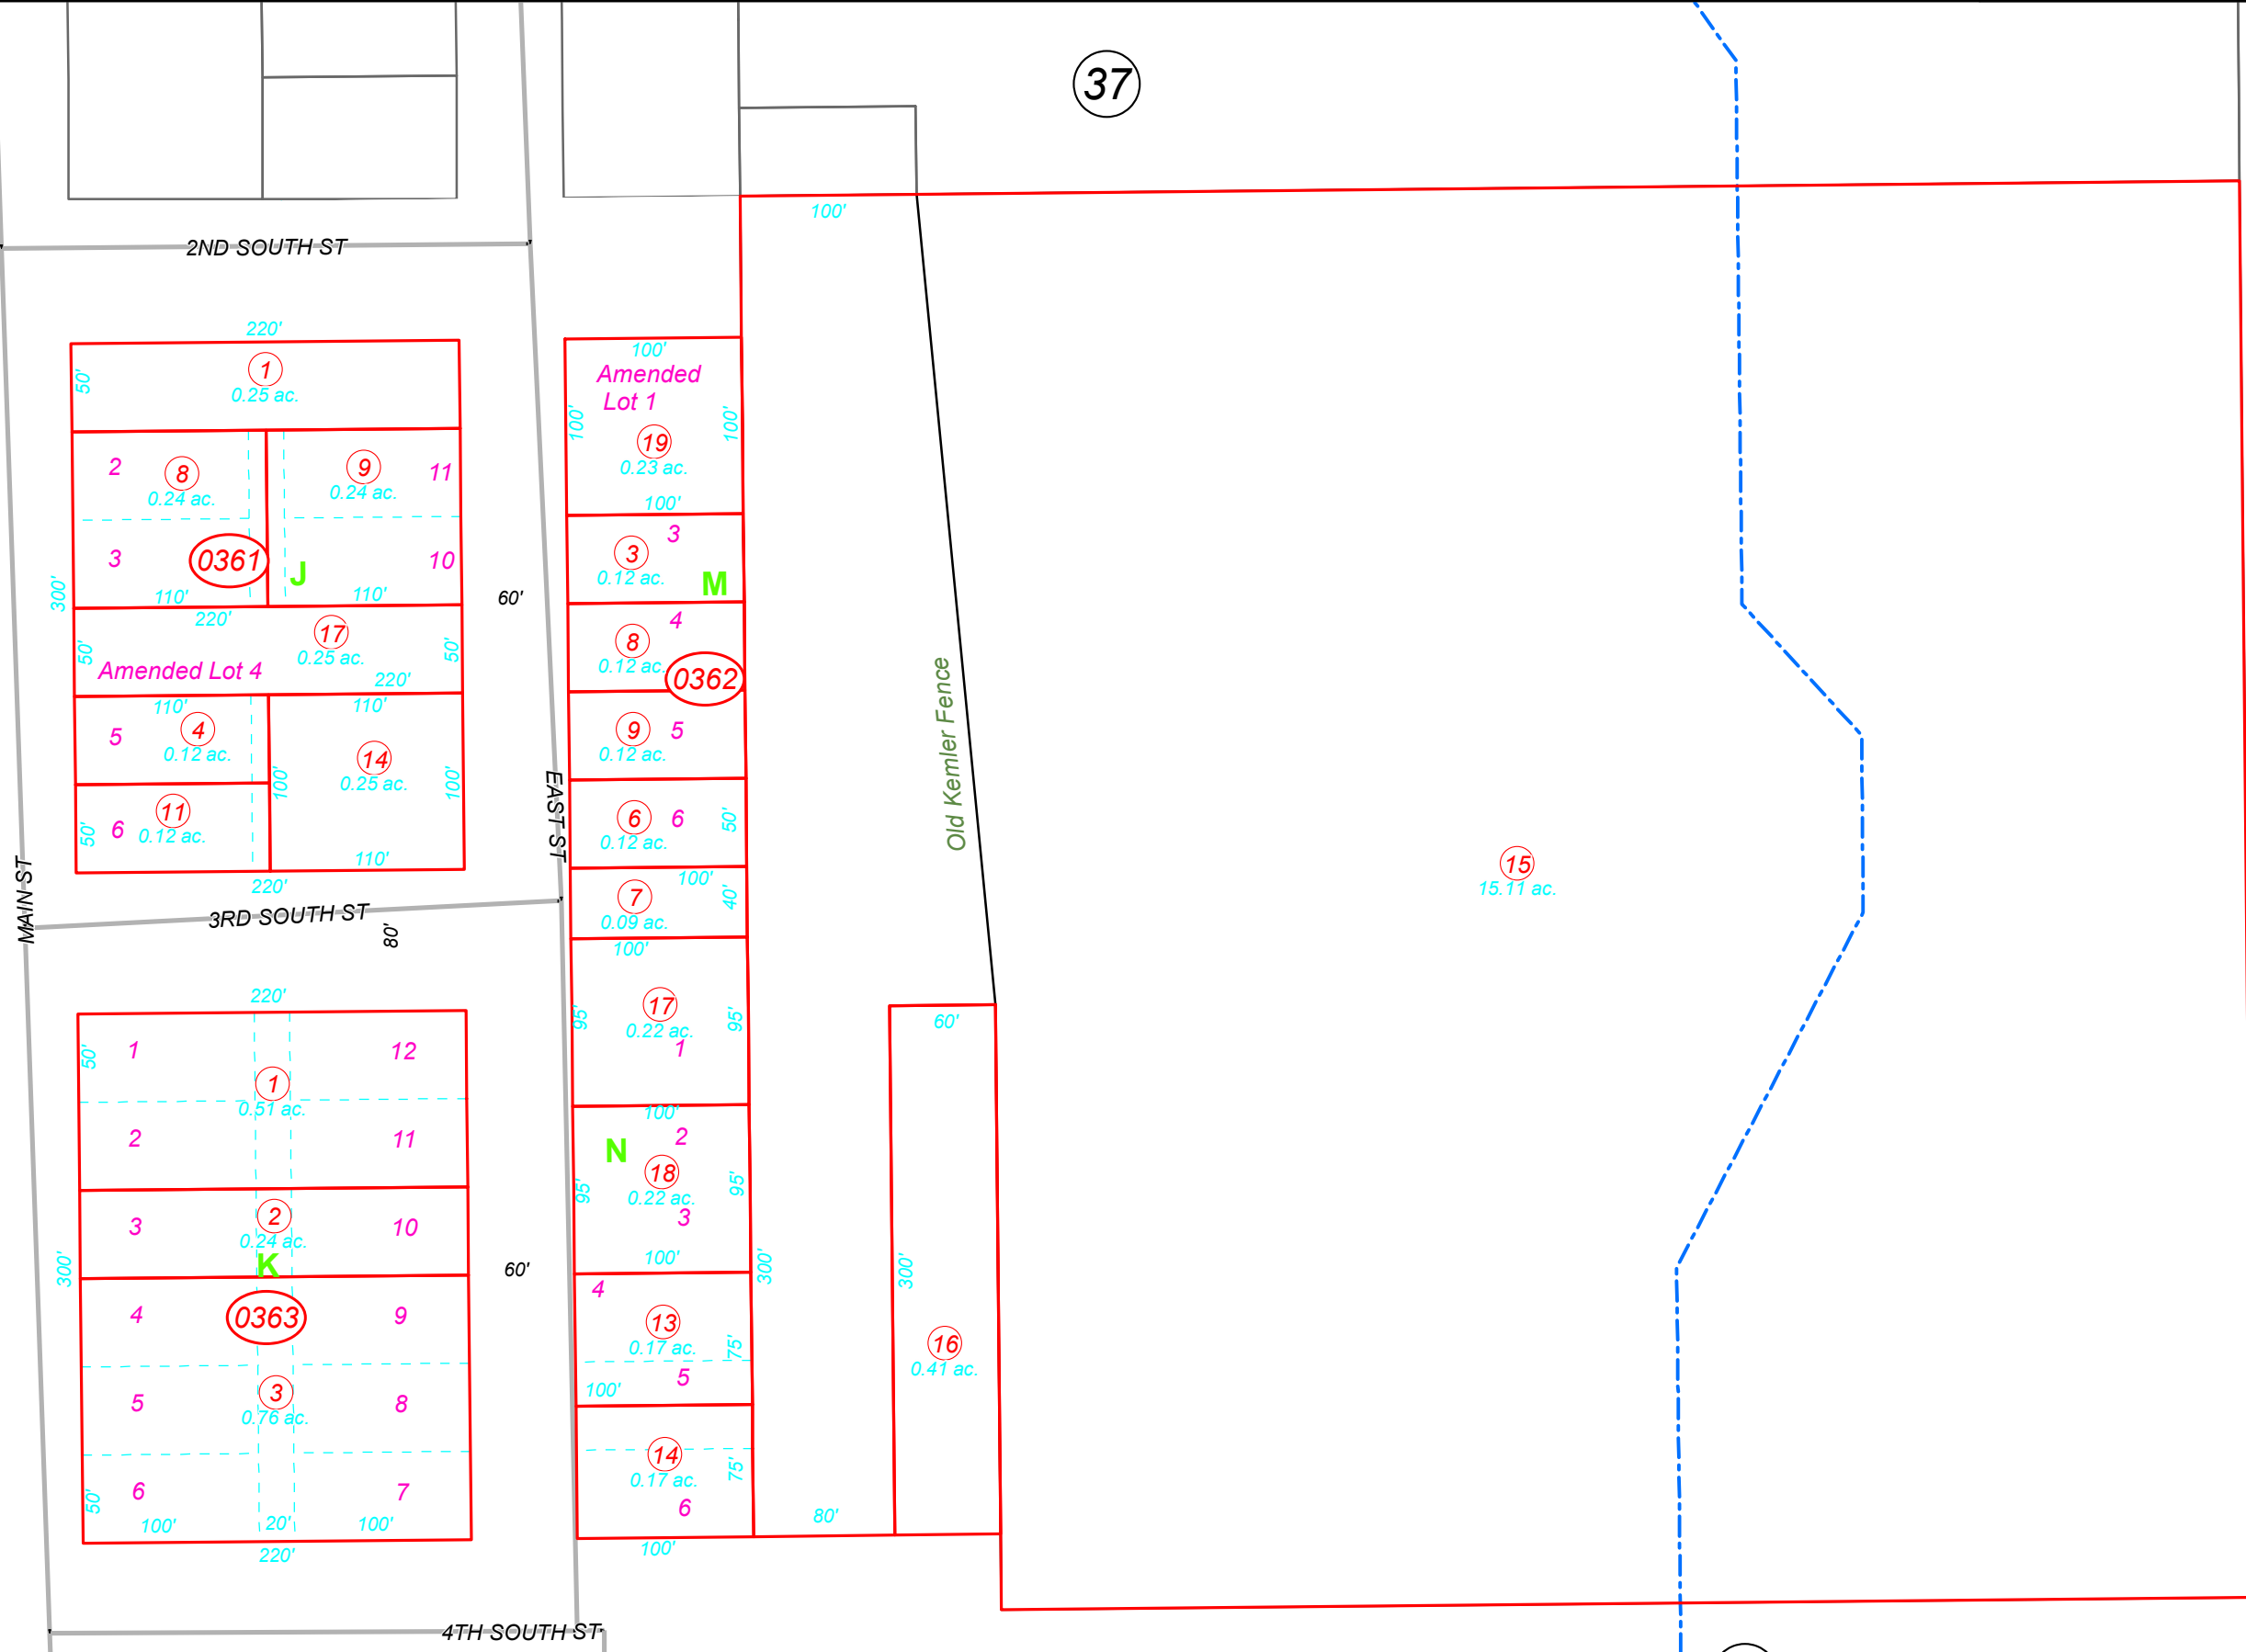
37

2ND SOUTH ST

220'
50'
1
0.25 ac.
2
8
0.24 ac.
9
0.24 ac.
11
3
0361
J
10
300'
110'
110'
220'
17
0.25 ac.
50'
50'
Amended Lot 4
220'
110'
110'
5
4
0.12 ac.
14
0.25 ac.
100'
100'
6
11
0.12 ac.
50'
110'
220'

60'

100'
Amended Lot 1
100'
100'
19
0.23 ac.
100'
3
3
0.12 ac.
M
4
8
0.12 ac.
0362
9
0.12 ac.
5
6
0.12 ac.
6
50'
100'
7
0.09 ac.
40'
100'

100'

Old Kemler Fence

15
15.11 ac.

EAST ST

MAIN ST

3RD SOUTH ST
80'

220'
50'
1
12
1
0.51 ac.
2
11
3
2
0.24 ac.
10
K
300'
4
0363
9
5
3
0.76 ac.
8
50'
6
7
100'
20'
100'
220'

60'

17
0.22 ac.
95'
95'
1
100'
N
2
18
0.22 ac.
95'
95'
3
100'
300'
4
13
0.17 ac.
75'
100'
5
14
0.17 ac.
75'
6
100'

60'
300'
16
0.41 ac.
80'

4TH SOUTH ST